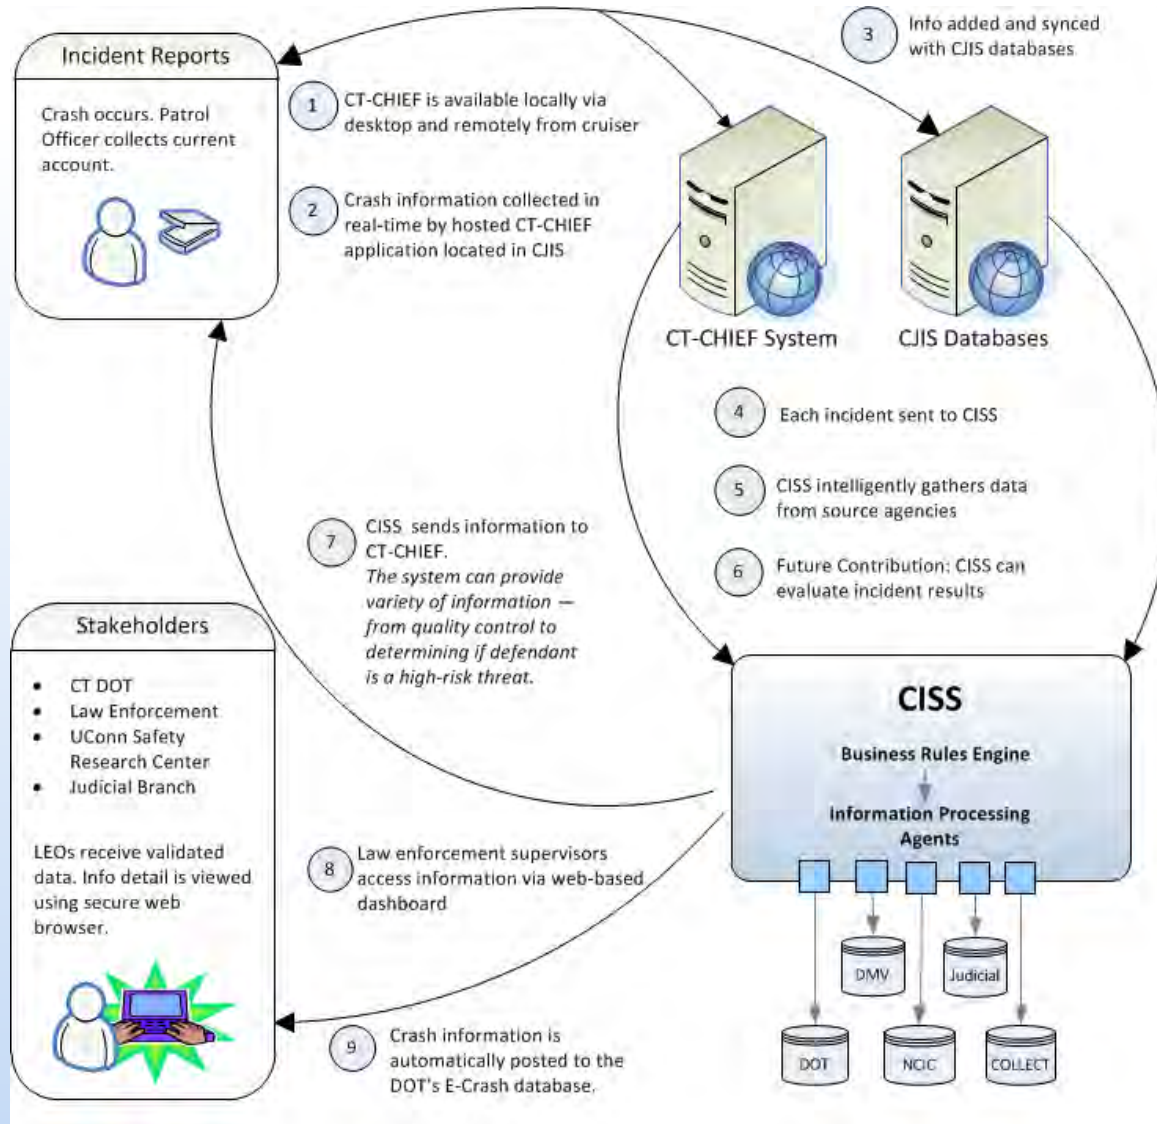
Incident Reports

Crash occurs. Patrol Officer collects current account.

1 CT-CHIEF is available locally via desktop and remotely from cruiser

2 Crash information collected in real-time by hosted CT-CHIEF application located in CJIS

3 Info added and synced with CJIS databases

CT-CHIEF System

CJIS Databases

4 Each incident sent to CISS

5 CISS intelligently gathers data from source agencies

6 Future Contribution: CISS can evaluate incident results

7 CISS sends information to CT-CHIEF. *The system can provide variety of information — from quality control to determining if defendant is a high-risk threat.*

Stakeholders

- CT DOT
- Law Enforcement
- UConn Safety Research Center
- Judicial Branch

LEOs receive validated data. Info detail is viewed using secure web browser.

CISS

Business Rules Engine

Information Processing Agents

8 Law enforcement supervisors access information via web-based dashboard

DMV

Judicial

DOT

NCIC

COLLECT

9 Crash information is automatically posted to the DOT's E-Crash database.